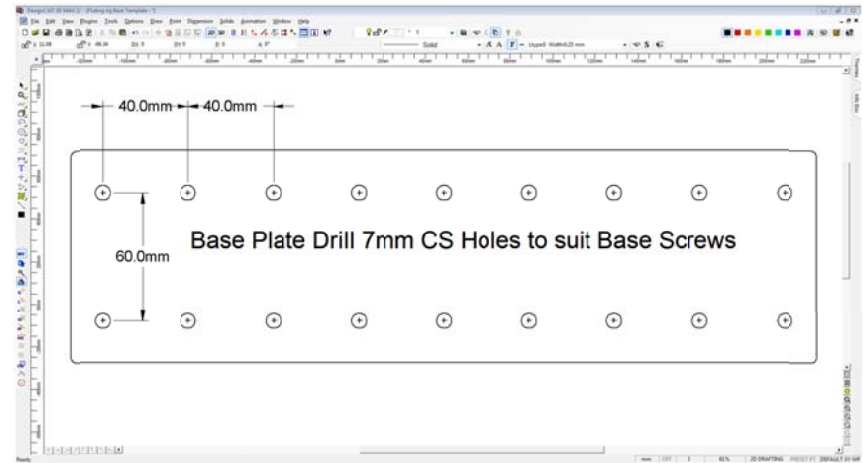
DesignCAD 3D MAX - [Fishing Jig Base Template *]

File Edit View Plugins Tools Options Draw Point Dimension Solids Animation Window Help

Solid

40.0mm 40.0mm

60.0mm

Base Plate Drill 7mm CS Holes to suit Base Screws

Ready

mm OFF 1 61% 2D DRAFTING